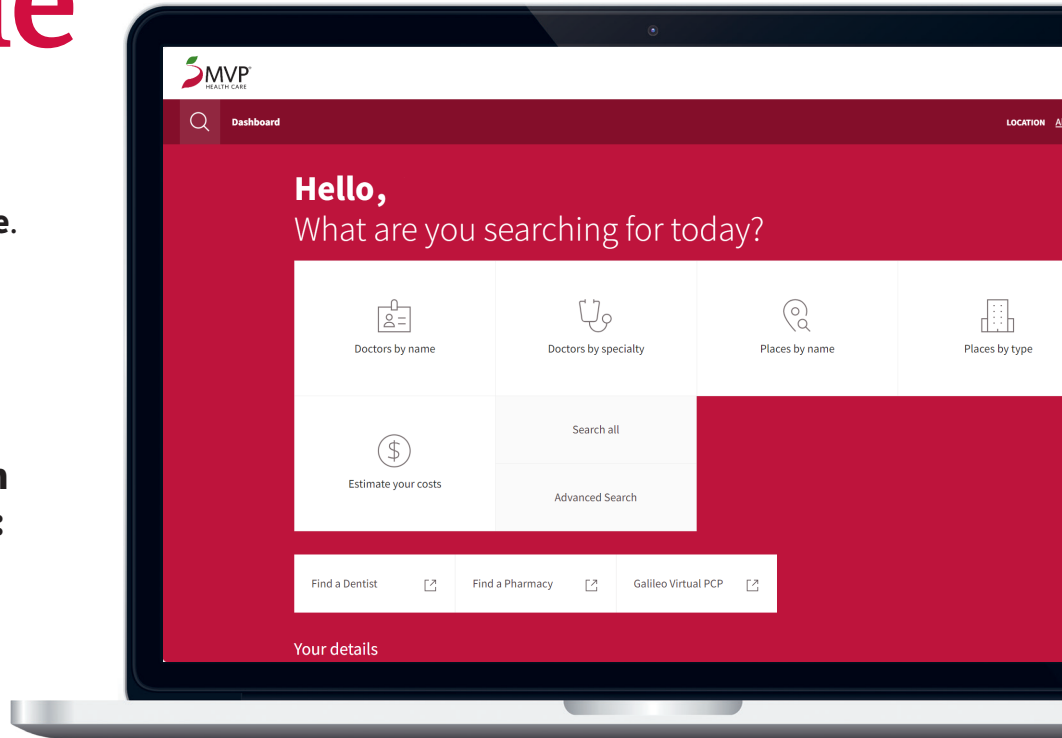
le

e.

n
:

MVP
HEALTH CARE

Dashboard

LOCATION A

Hello,
What are you searching for today?

Doctors by name

Doctors by specialty

Places by name

Places by type

Estimate your costs

Search all

Advanced Search

Find a Dentist

Find a Pharmacy

Galileo Virtual PCP

Your details